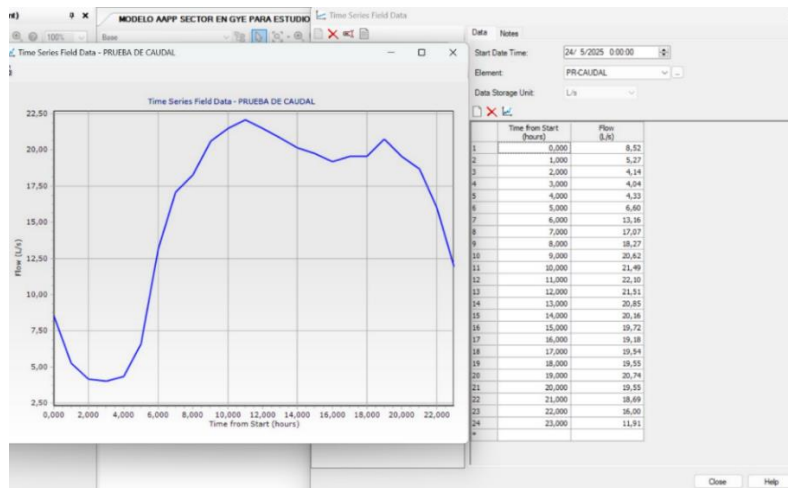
nt)
MODELO AAPP SECTOR EN GYE PARA ESTUDIO
Time Series Field Data
100%
Base
Time Series Field Data - PRUEBA DE CAUDAL

Time Series Field Data - PRUEBA DE CAUDAL

Flow (L/s)
22,50
20,00
17,50
15,00
12,50
10,00
7,50
5,00
2,50
0,000 2,000 4,000 6,000 8,000 10,000 12,000 14,000 16,000 18,000 20,000 22,000
Time from Start (hours)

Data Notes
Start Date Time: 24/ 5/2025 0:00:00
Element: PR-CAUDAL
Data Storage Unit: L/s

| | Time from Start (hours) | Flow (L/s) |
|---|---|---|
| 1 | 0,000 | 8,52 |
| 2 | 1,000 | 5,27 |
| 3 | 2,000 | 4,14 |
| 4 | 3,000 | 4,04 |
| 5 | 4,000 | 4,33 |
| 6 | 5,000 | 6,60 |
| 7 | 6,000 | 13,16 |
| 8 | 7,000 | 17,07 |
| 9 | 8,000 | 18,27 |
| 10 | 9,000 | 20,62 |
| 11 | 10,000 | 21,49 |
| 12 | 11,000 | 22,10 |
| 13 | 12,000 | 21,51 |
| 14 | 13,000 | 20,85 |
| 15 | 14,000 | 20,16 |
| 16 | 15,000 | 19,72 |
| 17 | 16,000 | 19,18 |
| 18 | 17,000 | 19,54 |
| 19 | 18,000 | 19,55 |
| 20 | 19,000 | 20,74 |
| 21 | 20,000 | 19,55 |
| 22 | 21,000 | 18,69 |
| 23 | 22,000 | 16,00 |
| 24 | 23,000 | 11,91 |
| * | | |

Close Help